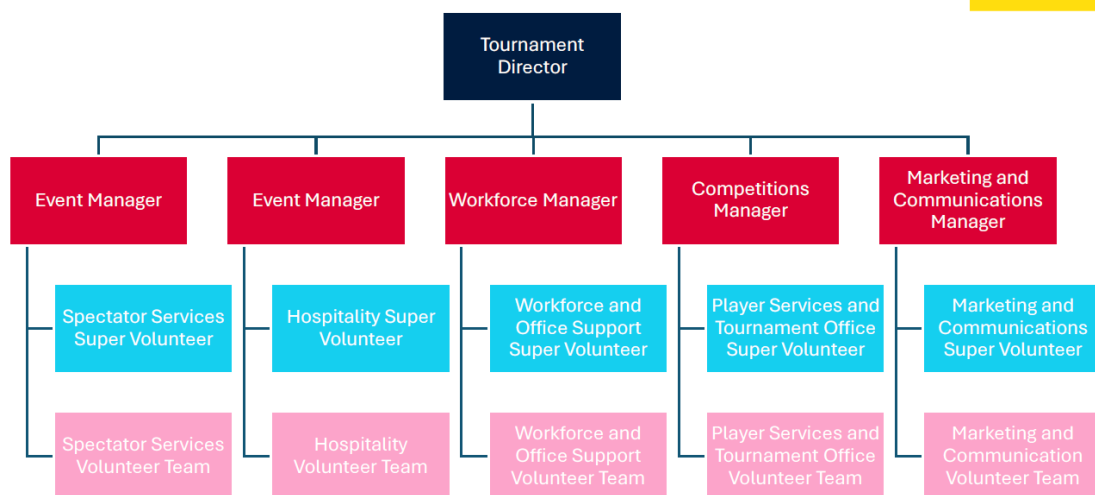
Tournament Director

Event Manager

Spectator Services Super Volunteer

Spectator Services Volunteer Team

Event Manager

Hospitality Super Volunteer

Hospitality Volunteer Team

Workforce Manager

Workforce and Office Support Super Volunteer

Workforce and Office Support Volunteer Team

Competitions Manager

Player Services and Tournament Office Super Volunteer

Player Services and Tournament Office Volunteer Team

Marketing and Communications Manager

Marketing and Communications Super Volunteer

Marketing and Communication Volunteer Team